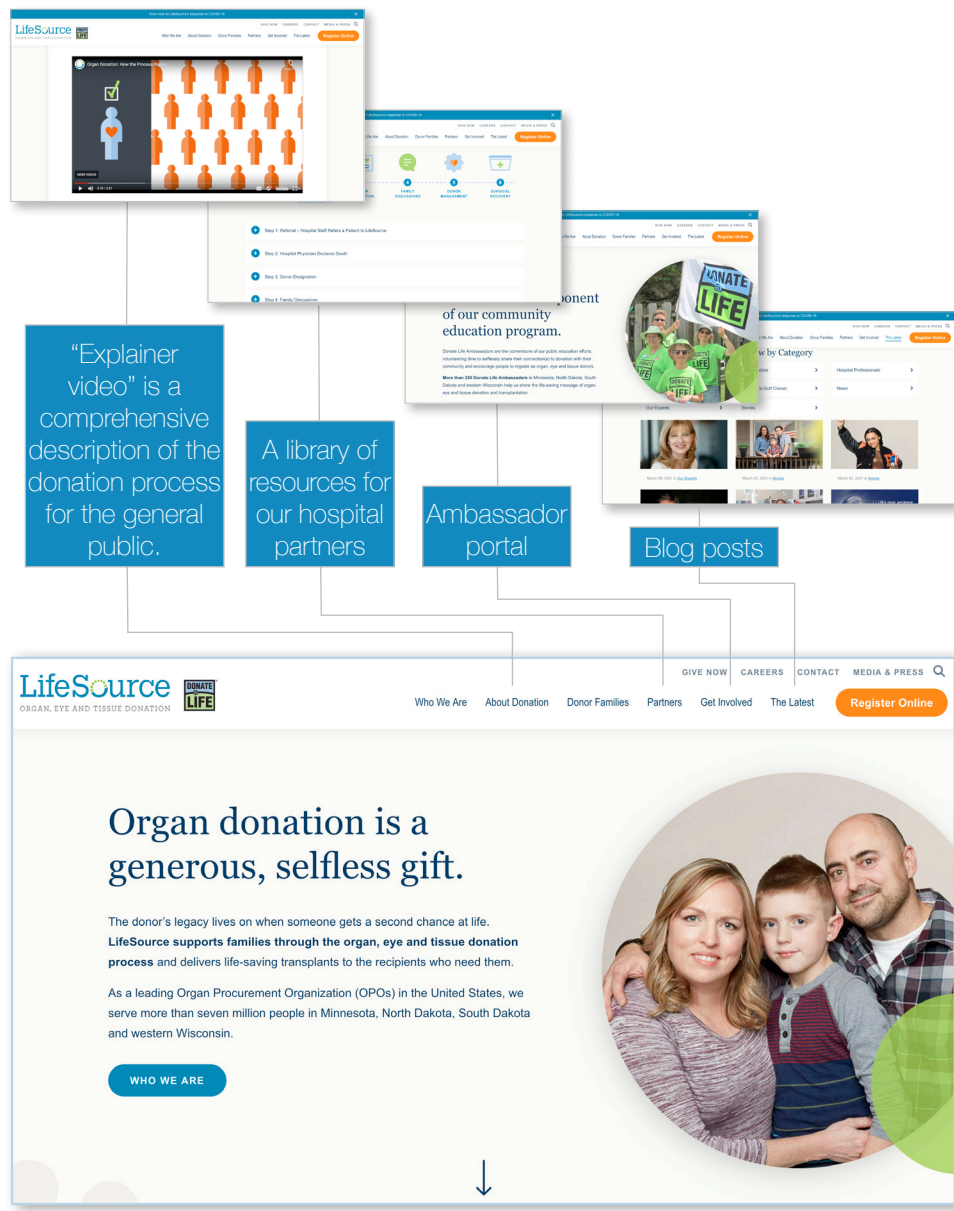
Click here for LifeSource's response to COVID-19

GIVE NOW CAREERS CONTACT MEDIA & PRESS

LifeSource

Who We Are About Donation Donor Families Partners Get Involved The Latest Register Online

Organ Donation: How the Process Wo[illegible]

MORE VIDEOS

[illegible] LifeSource's response to COVID-19

GIVE NOW CAREERS CONTACT MEDIA & PRESS

Who We Are About Donation Donor Families Partners Get Involved The Latest Register Online

FAMILY DISCUSSIONS

DONOR MANAGEMENT

SURGICAL RECOVERY

Step 1: Referral – Hospital Staff Refers a Patient to LifeSource

Step 2: Hospital Physician Declares Death

Step 3: Donor Designation

Step 4: Family Discussions

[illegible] LifeSource's response to COVID-19

GIVE NOW CAREERS CONTACT MEDIA & PRESS

Who We Are About Donation Donor Families Partners Get Involved The Latest Register Online

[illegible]ponent of our community education program.

Donate Life Ambassadors are the cornerstone of our public education efforts, volunteering time to selflessly share their connection to donation with their community and encourage people to register as organ, eye and tissue donors.

More than 250 Donate Life Ambassadors in Minnesota, North Dakota, South Dakota and western Wisconsin help us share the life-saving message of organ, eye and tissue donation and transplantation.

DONATE LIFE

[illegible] LifeSource's response to COVID-19

GIVE NOW CAREERS CONTACT MEDIA & PRESS

Who We Are About Donation Donor Families Partners Get Involved The Latest Register Online

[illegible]w by Category

Hospital Professionals

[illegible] Golf Classic

News

Our Experts

Stories

March 08, 2021 in Our Experts

March 03, 2021 in Stories

March 02, 2021 in Stories

"Explainer video" is a comprehensive description of the donation process for the general public.

A library of resources for our hospital partners

Ambassador portal

Blog posts

GIVE NOW CAREERS CONTACT MEDIA & PRESS

LifeSource
ORGAN, EYE AND TISSUE DONATION

DONATE LIFE

Who We Are About Donation Donor Families Partners Get Involved The Latest Register Online

Organ donation is a generous, selfless gift.

The donor's legacy lives on when someone gets a second chance at life. **LifeSource supports families through the organ, eye and tissue donation process** and delivers life-saving transplants to the recipients who need them.

As a leading Organ Procurement Organization (OPOs) in the United States, we serve more than seven million people in Minnesota, North Dakota, South Dakota and western Wisconsin.

WHO WE ARE